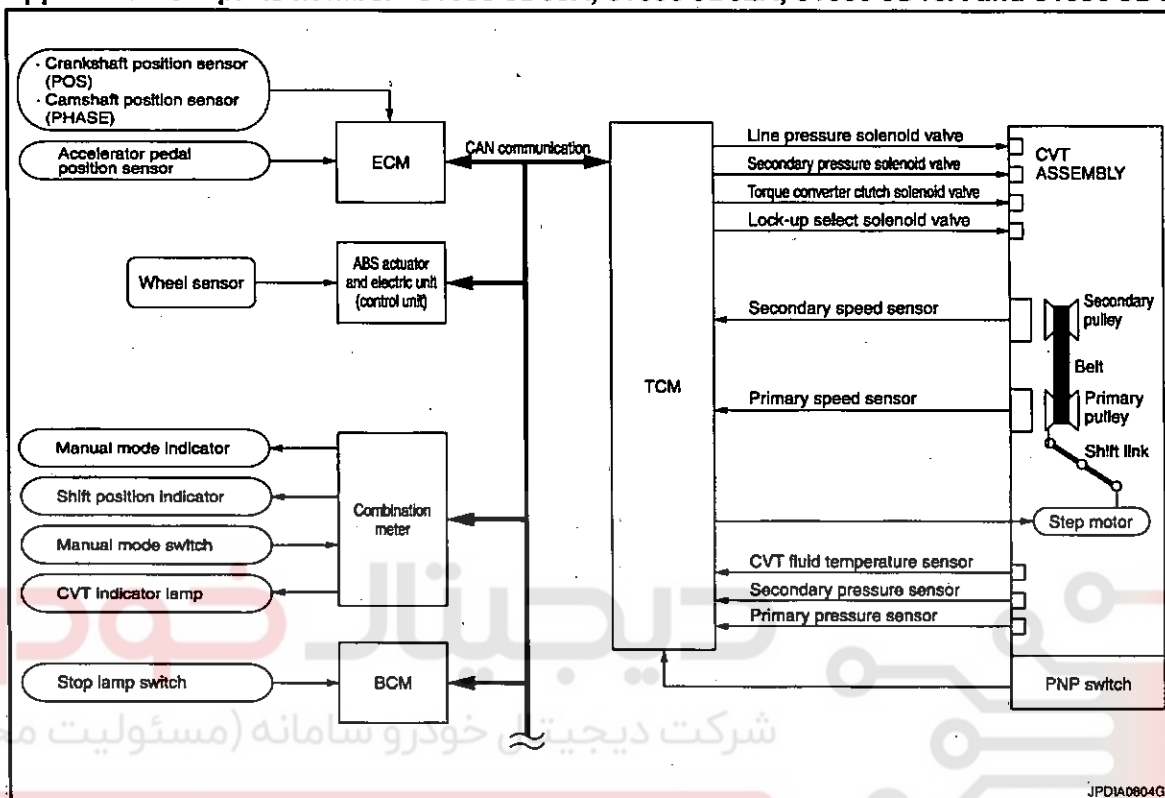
· Crankshaft position sensor (POS)
· Camshaft position sensor (PHASE)

Accelerator pedal position sensor

ECM

CAN communication

Wheel sensor

ABS actuator and electric unit (control unit)

TCM

Line pressure solenoid valve
Secondary pressure solenoid valve
Torque converter clutch solenoid valve
Lock-up select solenoid valve

CVT ASSEMBLY

Secondary speed sensor

Secondary pulley

Belt

Primary speed sensor

Primary pulley

Shift link

Manual mode indicator
Shift position indicator
Manual mode switch
CVT indicator lamp

Combination meter

Step motor

CVT fluid temperature sensor
Secondary pressure sensor
Primary pressure sensor

Stop lamp switch

BCM

PNP switch

دیجیتال خودرو

شرکت دیجیتال خودرو سامانه (مسئولیت م

JPDIA0604G